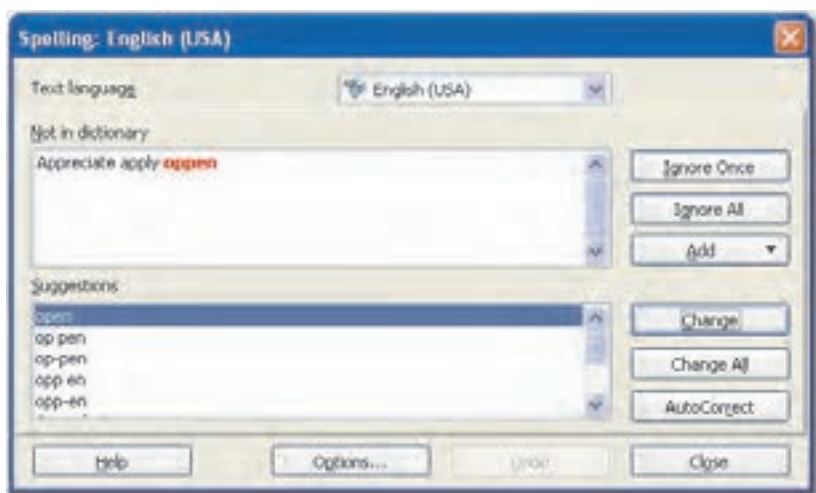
Spelling: English (USA)

Text language

English (USA)

Not in dictionary

Appreciate apply oppen

Ignore Once

Ignore All

Add

Suggestions

open
op pen
op-pen
opp en
opp-en

Change

Change All

AutoCorrect

Help

Options...

Undo

Close